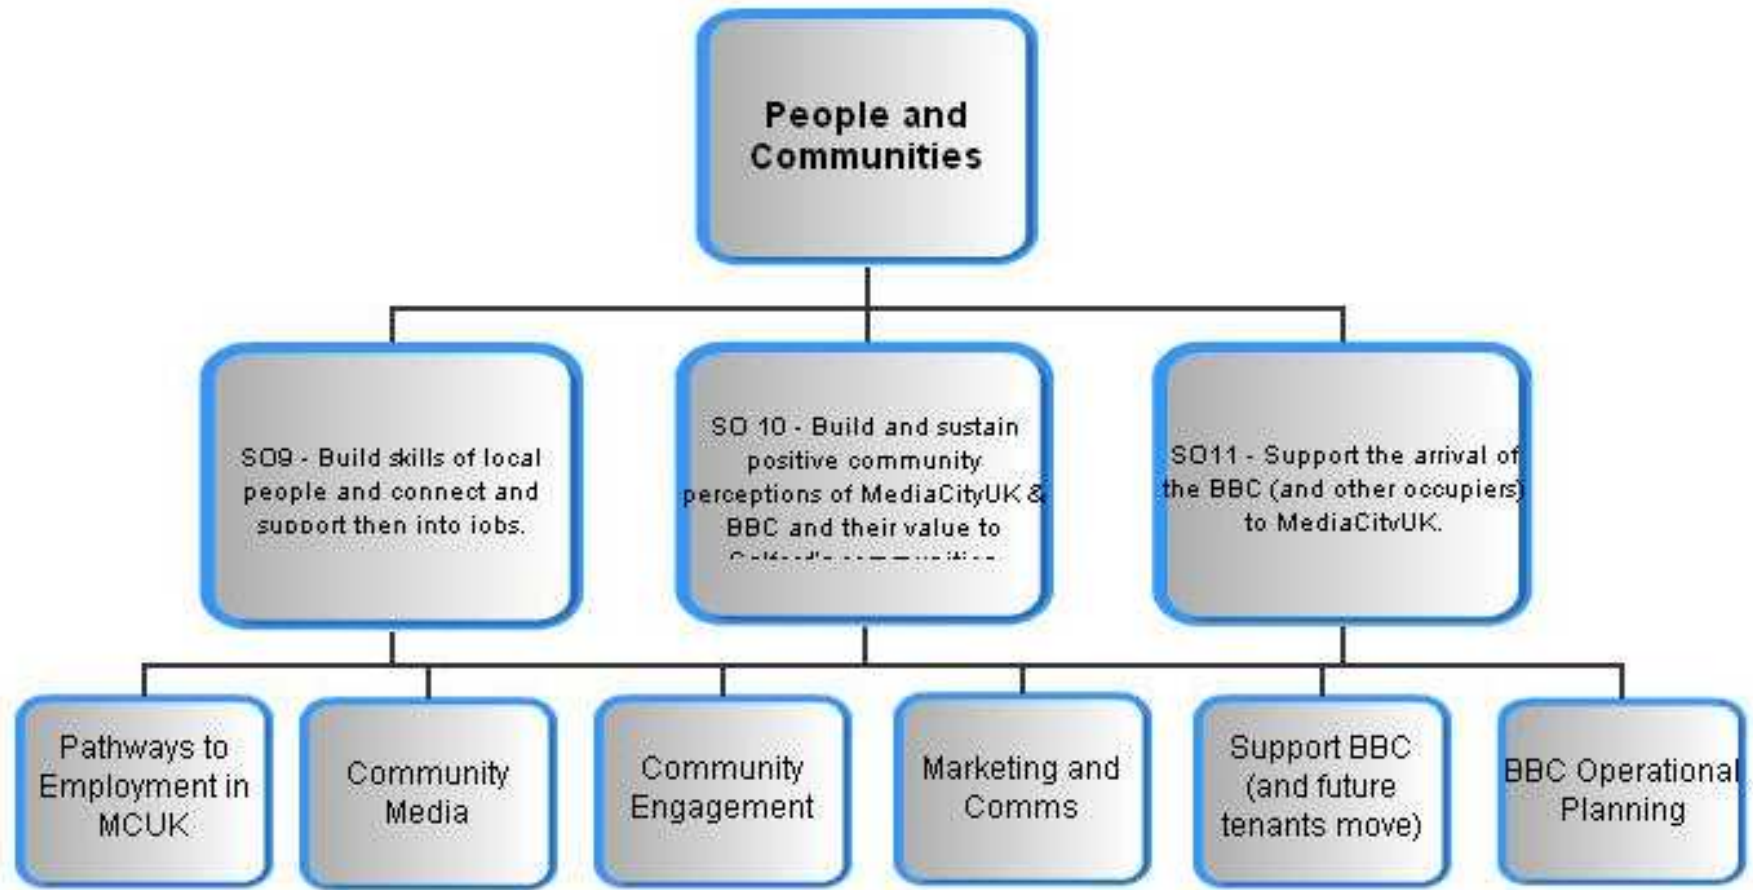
People and Communities

SO9 - Build skills of local people and connect and support then into jobs.

SO 10 - Build and sustain positive community perceptions of MediaCityUK & BBC and their value to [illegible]

SO11 - Support the arrival of the BBC (and other occupiers) to MediaCityUK.

Pathways to Employment in MCUK

Community Media

Community Engagement

Marketing and Comms

Support BBC (and future tenants move)

BBC Operational Planning